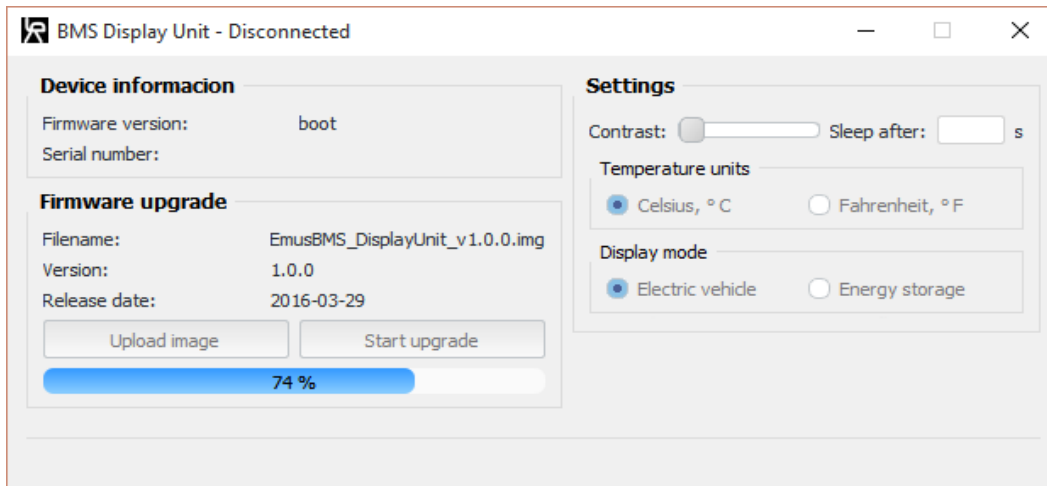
BMS Display Unit - Disconnected

Device informacion
Firmware version: boot
Serial number:

Firmware upgrade
Filename: EmusBMS_DisplayUnit_v1.0.0.img
Version: 1.0.0
Release date: 2016-03-29
Upload image
Start upgrade
74 %

Settings
Contrast:
Sleep after: s
Temperature units
Celsius, °C
Fahrenheit, °F
Display mode
Electric vehicle
Energy storage